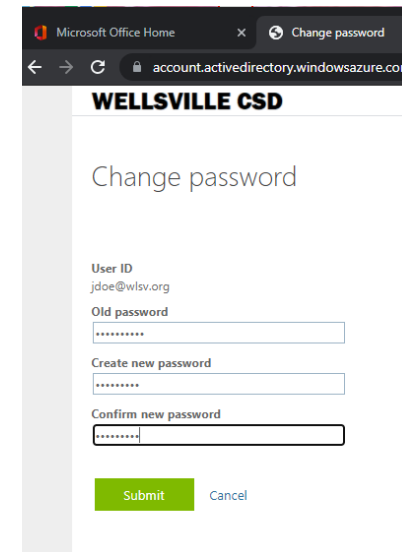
Microsoft Office Home ×
Change password
account.activedirectory.windowsazure.co

WELLSVILLE CSD

Change password

User ID
jdoe@wlsv.org
Old password
••••••••••
Create new password
•••••••••
Confirm new password
•••••••••

Submit
Cancel